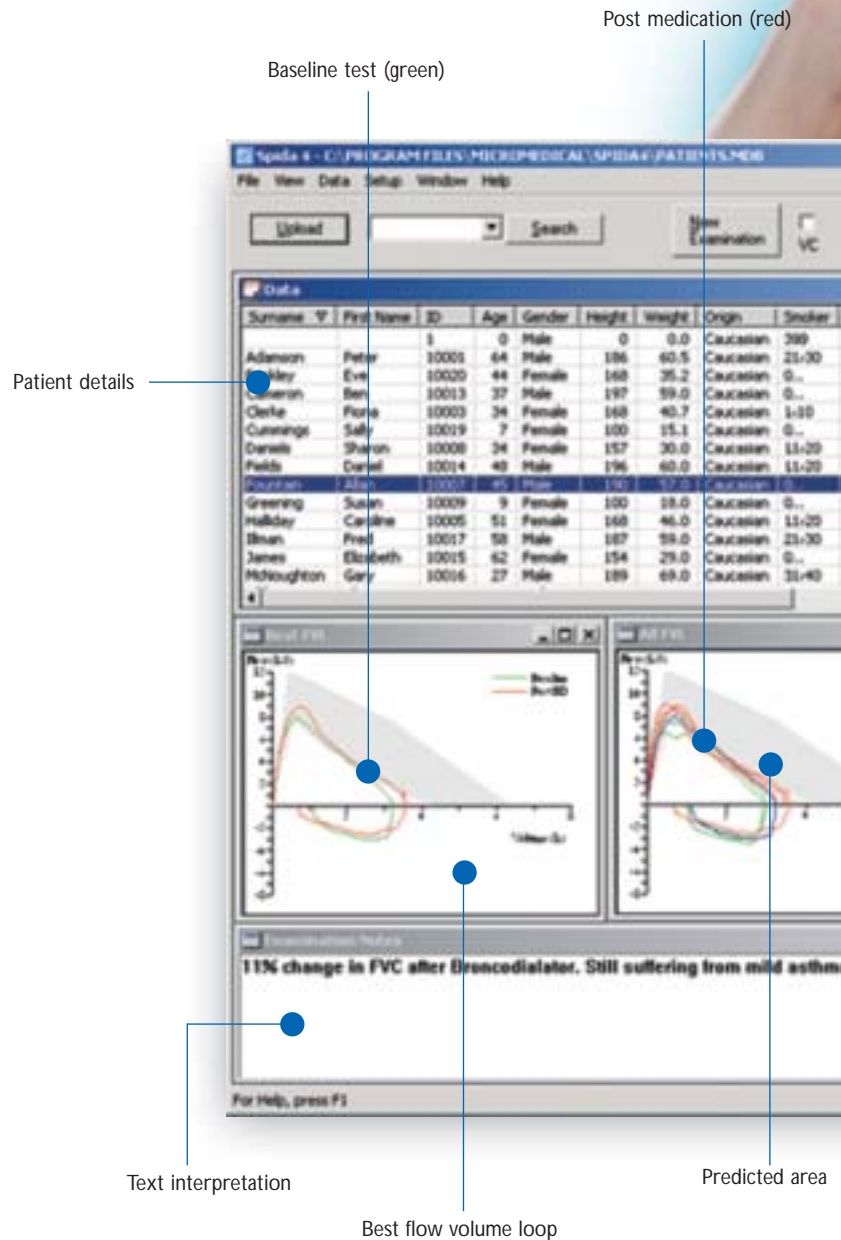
Post medication (red)

Baseline test (green)

Spida 4 - C:\PROGRAM FILES\MICROMEDICAL\SPIDA4\PATIENTS.MDB

File View Data Setup Window Help

Upload

Search

New Examination

VC

Data

| Surname | First Name | ID | Age | Gender | Height | Weight | Origin | Smoker |
|---|---|---|---|---|---|---|---|---|
| | | 1 | 0 | Male | 0 | 0.0 | Caucasian | 399 |
| Adamson | Peter | 10001 | 64 | Male | 186 | 60.5 | Caucasian | 21-30 |
| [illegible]ley | Eve | 10020 | 44 | Female | 168 | 35.2 | Caucasian | 0.. |
| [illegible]eron | Ben | 10013 | 37 | Male | 197 | 59.0 | Caucasian | 0.. |
| Clarke | Fiona | 10003 | 34 | Female | 168 | 40.7 | Caucasian | 1-10 |
| Cummings | Sally | 10019 | 7 | Female | 100 | 15.1 | Caucasian | 0.. |
| Daniels | Sharon | 10008 | 34 | Female | 157 | 30.0 | Caucasian | 11-20 |
| Fields | Daniel | 10014 | 48 | Male | 196 | 60.0 | Caucasian | 11-20 |
| Fountain | Allan | 10007 | 45 | Male | 190 | 57.0 | Caucasian | 0.. |
| Greening | Susan | 10009 | 9 | Female | 100 | 18.0 | Caucasian | 0.. |
| Halliday | Caroline | 10005 | 51 | Female | 168 | 46.0 | Caucasian | 11-20 |
| Illman | Fred | 10017 | 58 | Male | 187 | 59.0 | Caucasian | 21-30 |
| James | Elizabeth | 10015 | 62 | Female | 154 | 29.0 | Caucasian | 0.. |
| McNoughton | Gary | 10016 | 27 | Male | 189 | 69.0 | Caucasian | 31-40 |

Patient details

Best FVI

All FVI

Examination Notes

11% change in FVC after Broncodialator. Still suffering from mild asthm

For Help, press F1

Text interpretation

Predicted area

Best flow volume loop